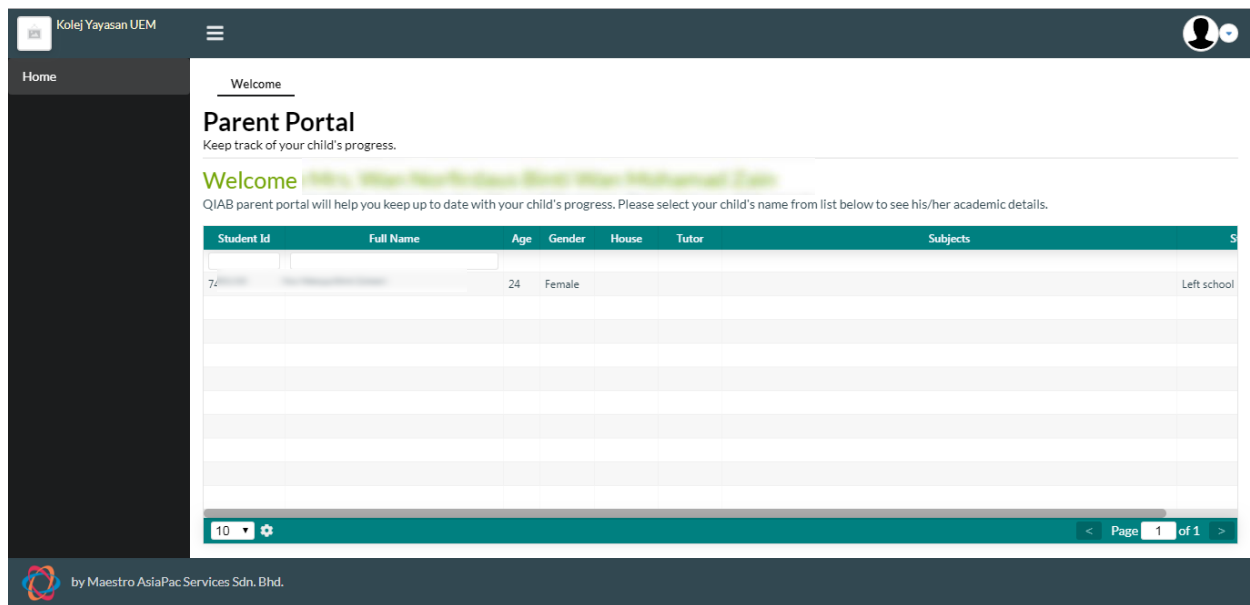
Kolej Yayasan UEM

Home

Welcome

Parent Portal
Keep track of your child's progress.

Welcome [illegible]
QIAB parent portal will help you keep up to date with your child's progress. Please select your child's name from list below to see his/her academic details.

| Student Id | Full Name | Age | Gender | House | Tutor | Subjects | S |
|---|---|---|---|---|---|---|---|
| 7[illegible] | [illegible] | 24 | Female | | | | Left school |

10 ▾
< Page 1 of 1 >

by Maestro AsiaPac Services Sdn. Bhd.